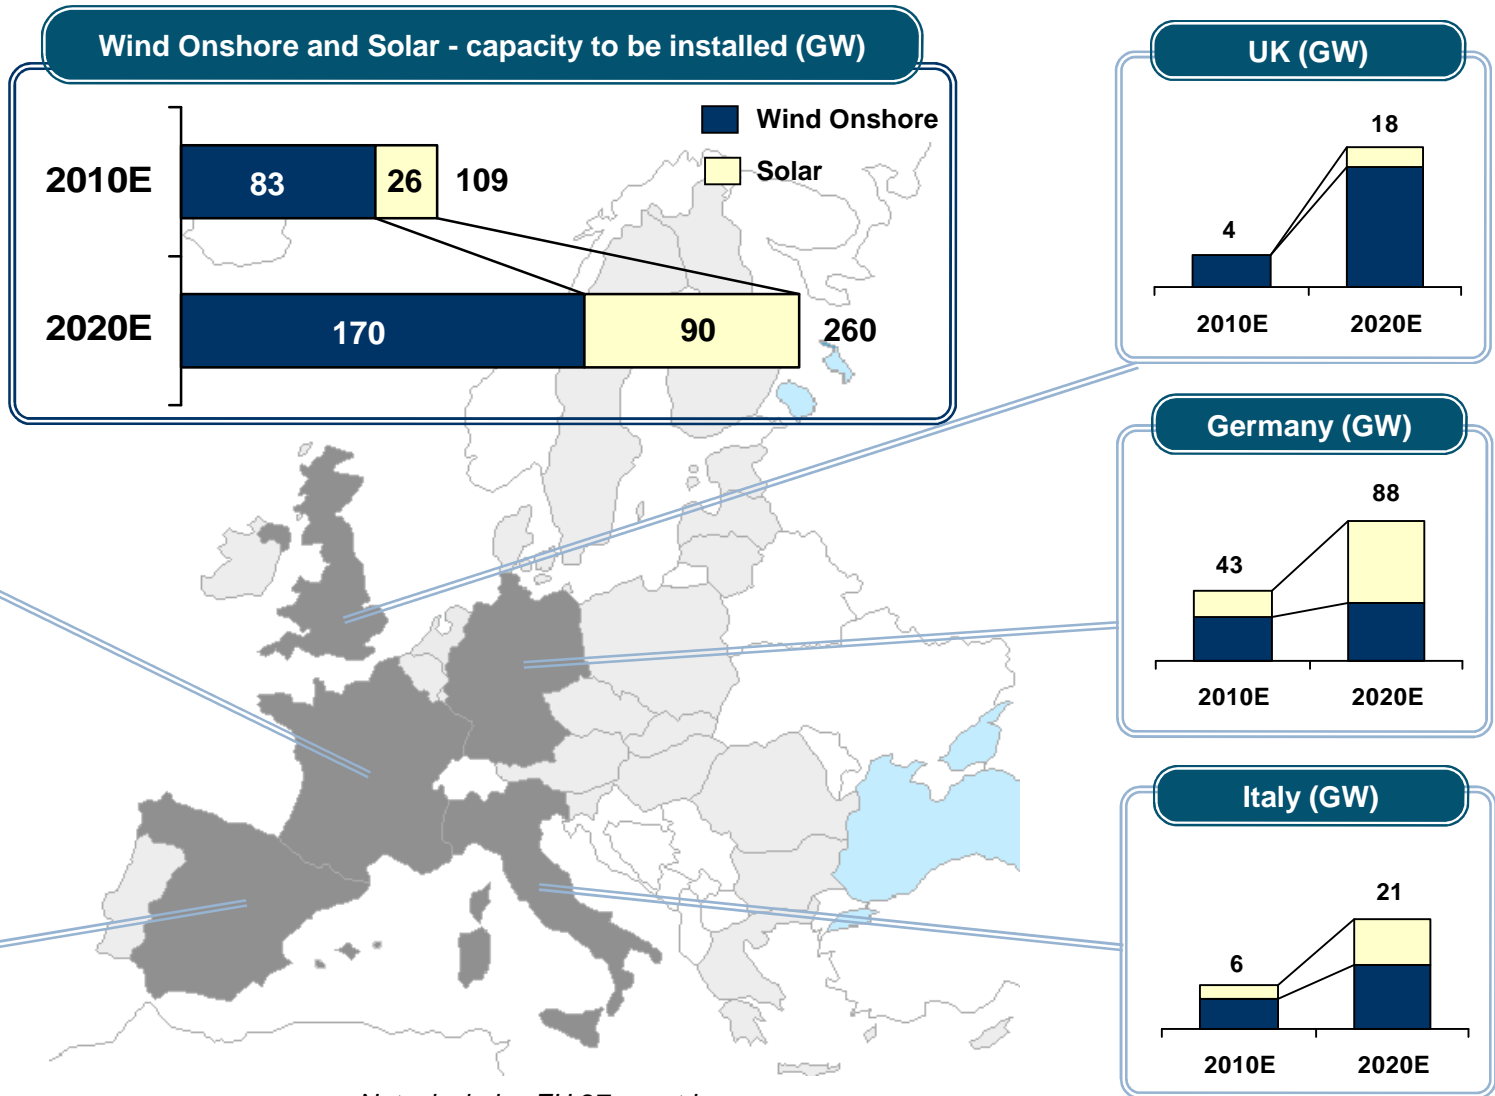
Wind Onshore and Solar - capacity to be installed (GW)

Wind Onshore
Solar

| | Wind Onshore | Solar | Total |
|---|---|---|---|
| 2010E | 83 | 26 | 109 |
| 2020E | 170 | 90 | 260 |

UK (GW)
4
18
2010E
2020E

Germany (GW)
43
88
2010E
2020E

Italy (GW)
6
21
2010E
2020E

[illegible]